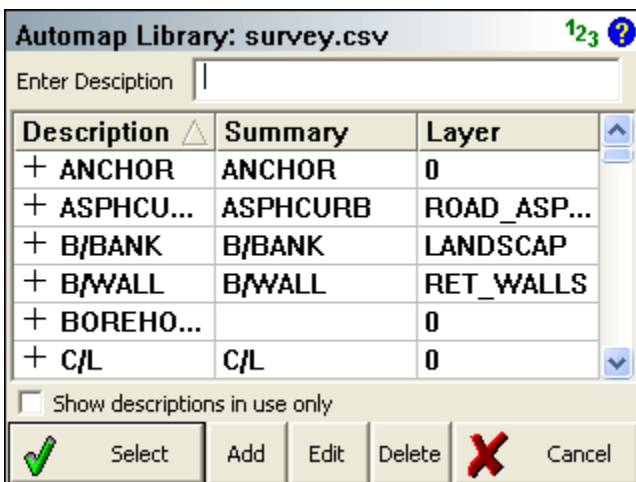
Automap Library: survey.csv

$1_{2}3$ ?

Enter Desciption

| Description | Summary | Layer |
|---|---|---|
| + ANCHOR | ANCHOR | 0 |
| + ASPHCU... | ASPHCURB | ROAD_ASP... |
| + B/BANK | B/BANK | LANDSCAP |
| + B/WALL | B/WALL | RET_WALLS |
| + BOREHO... | | 0 |
| + C/L | C/L | 0 |

Show descriptions in use only

Select | Add | Edit | Delete | Cancel